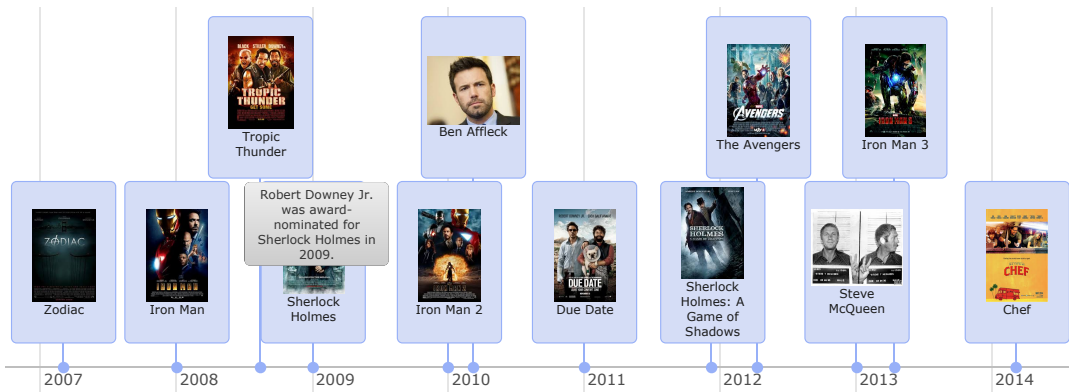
Tropic Thunder

Ben Affleck

The Avengers

Iron Man 3

Zodiac

Iron Man

Robert Downey Jr. was award-nominated for Sherlock Holmes in 2009.

Sherlock Holmes

Iron Man 2

Due Date

Sherlock Holmes: A Game of Shadows

Steve McQueen

Chef

2007

2008

2009

2010

2011

2012

2013

2014